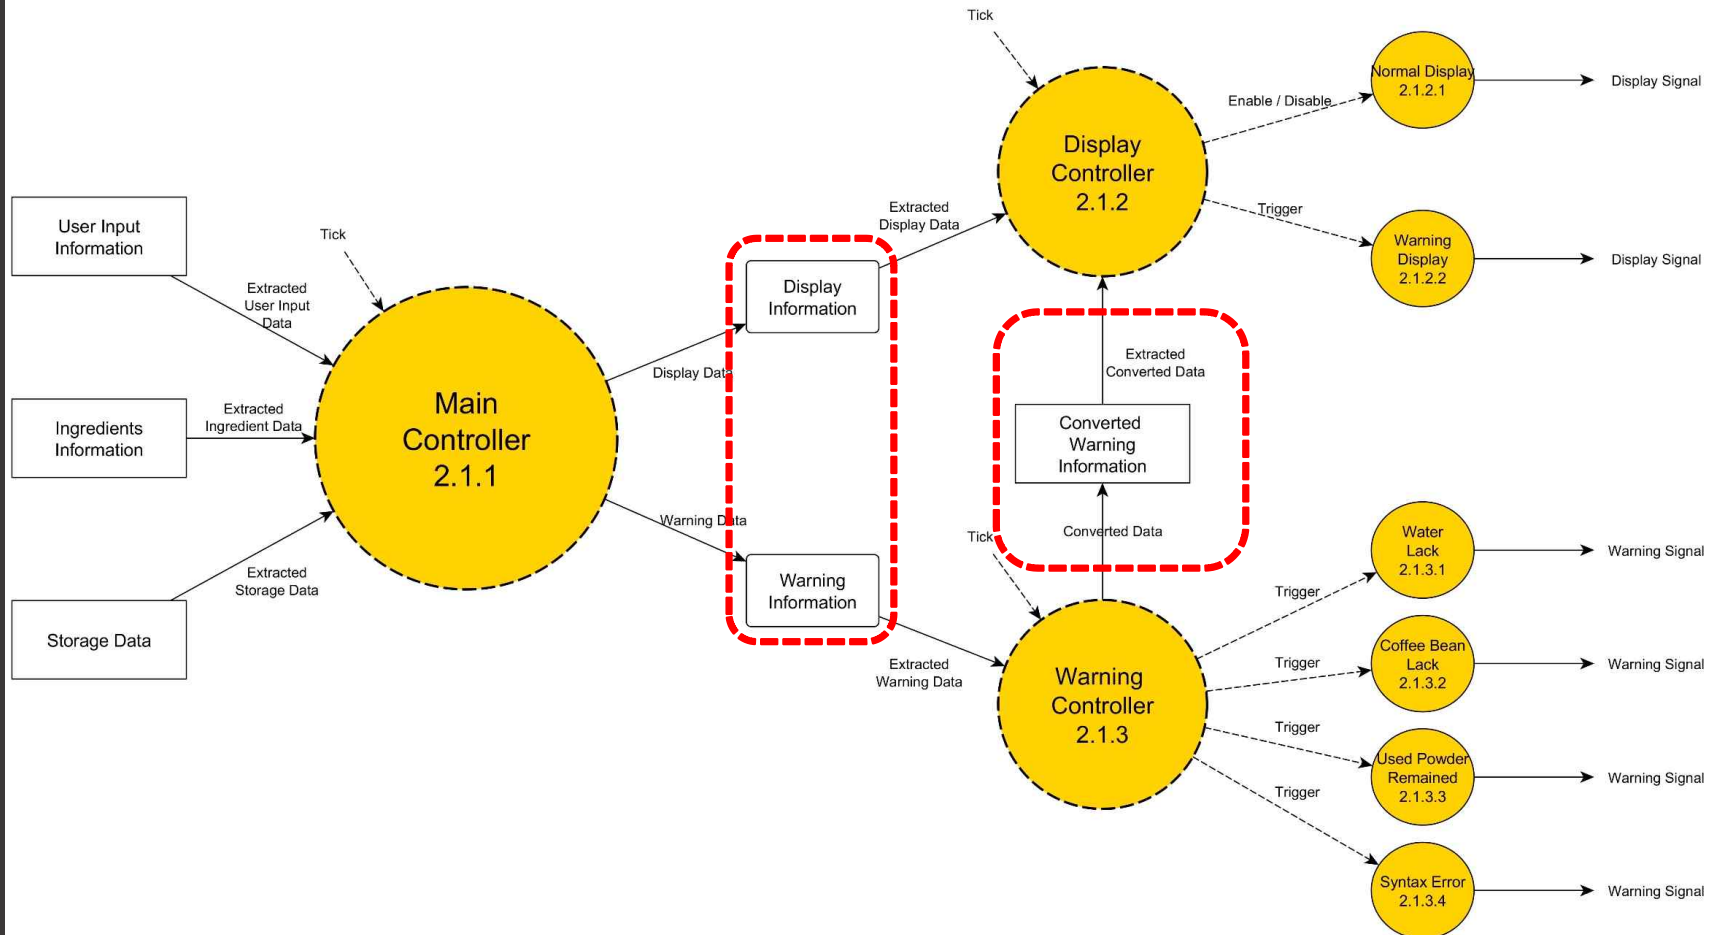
User Input Information

Ingredients Information

Storage Data

Tick

Extracted User Input Data

Extracted Ingredient Data

Extracted Storage Data

Main Controller 2.1.1

Display Data

Warning Data

Display Information

Warning Information

Extracted Display Data

Extracted Warning Data

Tick

Display Controller 2.1.2

Enable / Disable

Trigger

Normal Display 2.1.2.1

Warning Display 2.1.2.2

Display Signal

Display Signal

Extracted Converted Data

Converted Warning Information

Converted Data

Tick

Warning Controller 2.1.3

Trigger

Trigger

Trigger

Trigger

Water Lack 2.1.3.1

Coffee Bean Lack 2.1.3.2

Used Powder Remained 2.1.3.3

Syntax Error 2.1.3.4

Warning Signal

Warning Signal

Warning Signal

Warning Signal